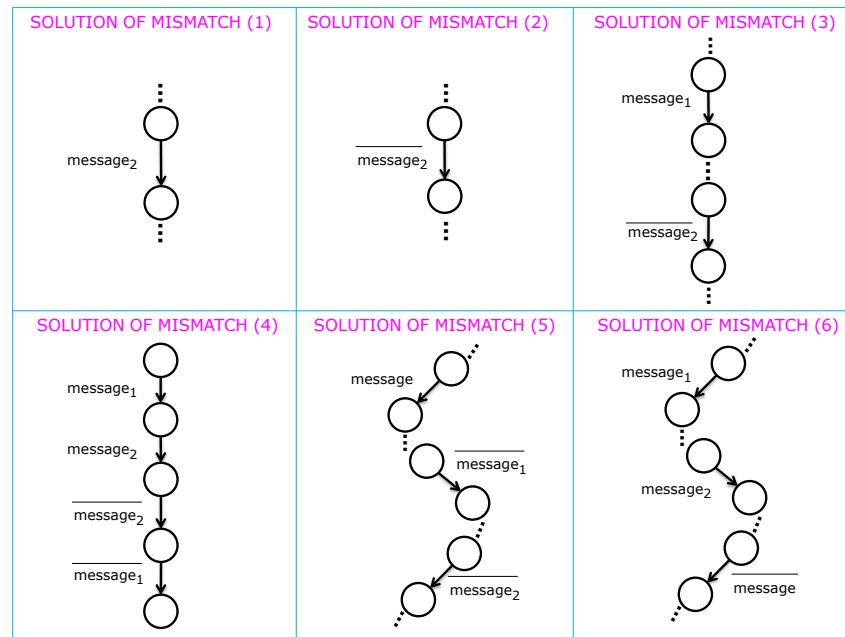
SOLUTION OF MISMATCH (1)

$message_2$

SOLUTION OF MISMATCH (2)

$\overline{message_2}$

SOLUTION OF MISMATCH (3)

$message_1$

$\overline{message_2}$

SOLUTION OF MISMATCH (4)

$message_1$

$message_2$

$\overline{message_2}$

$\overline{message_1}$

SOLUTION OF MISMATCH (5)

message

$\overline{message_1}$

$\overline{message_2}$

SOLUTION OF MISMATCH (6)

$message_1$

$message_2$

$\overline{message}$